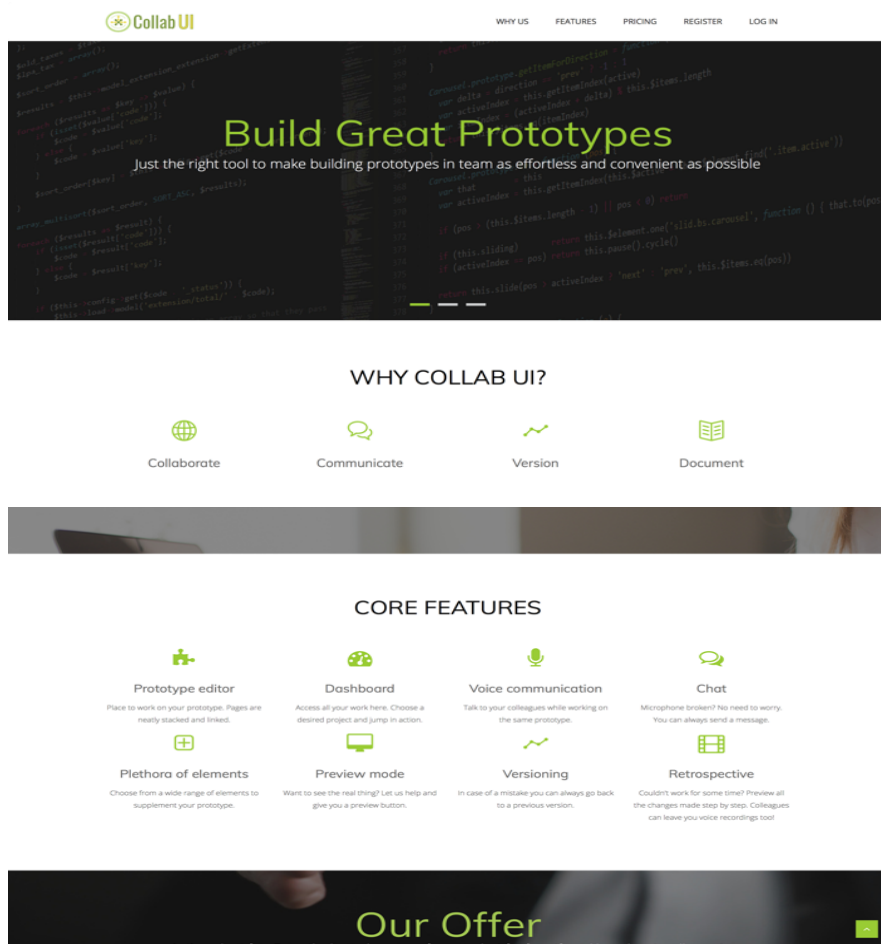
Collab UI

WHY US FEATURES PRICING REGISTER LOG IN

Build Great Prototypes

Just the right tool to make building prototypes in team as effortless and convenient as possible

WHY COLLAB UI?

Collaborate

Communicate

Version

Document

CORE FEATURES

Prototype editor

Place to work on your prototype. Pages are neatly stacked and linked.

Dashboard

Access all your work here. Choose a desired project and jump in action.

Voice communication

Talk to your colleagues while working on the same prototype.

Chat

Microphone broken? No need to worry. You can always send a message.

Plethora of elements

Choose from a wide range of elements to supplement your prototype.

Preview mode

Want to see the real thing? Let us help and give you a preview button.

Versioning

In case of a mistake you can always go back to a previous version.

Retrospective

Couldn't work for some time? Preview all the changes made step by step. Colleagues can leave you voice recordings too!

Our Offer